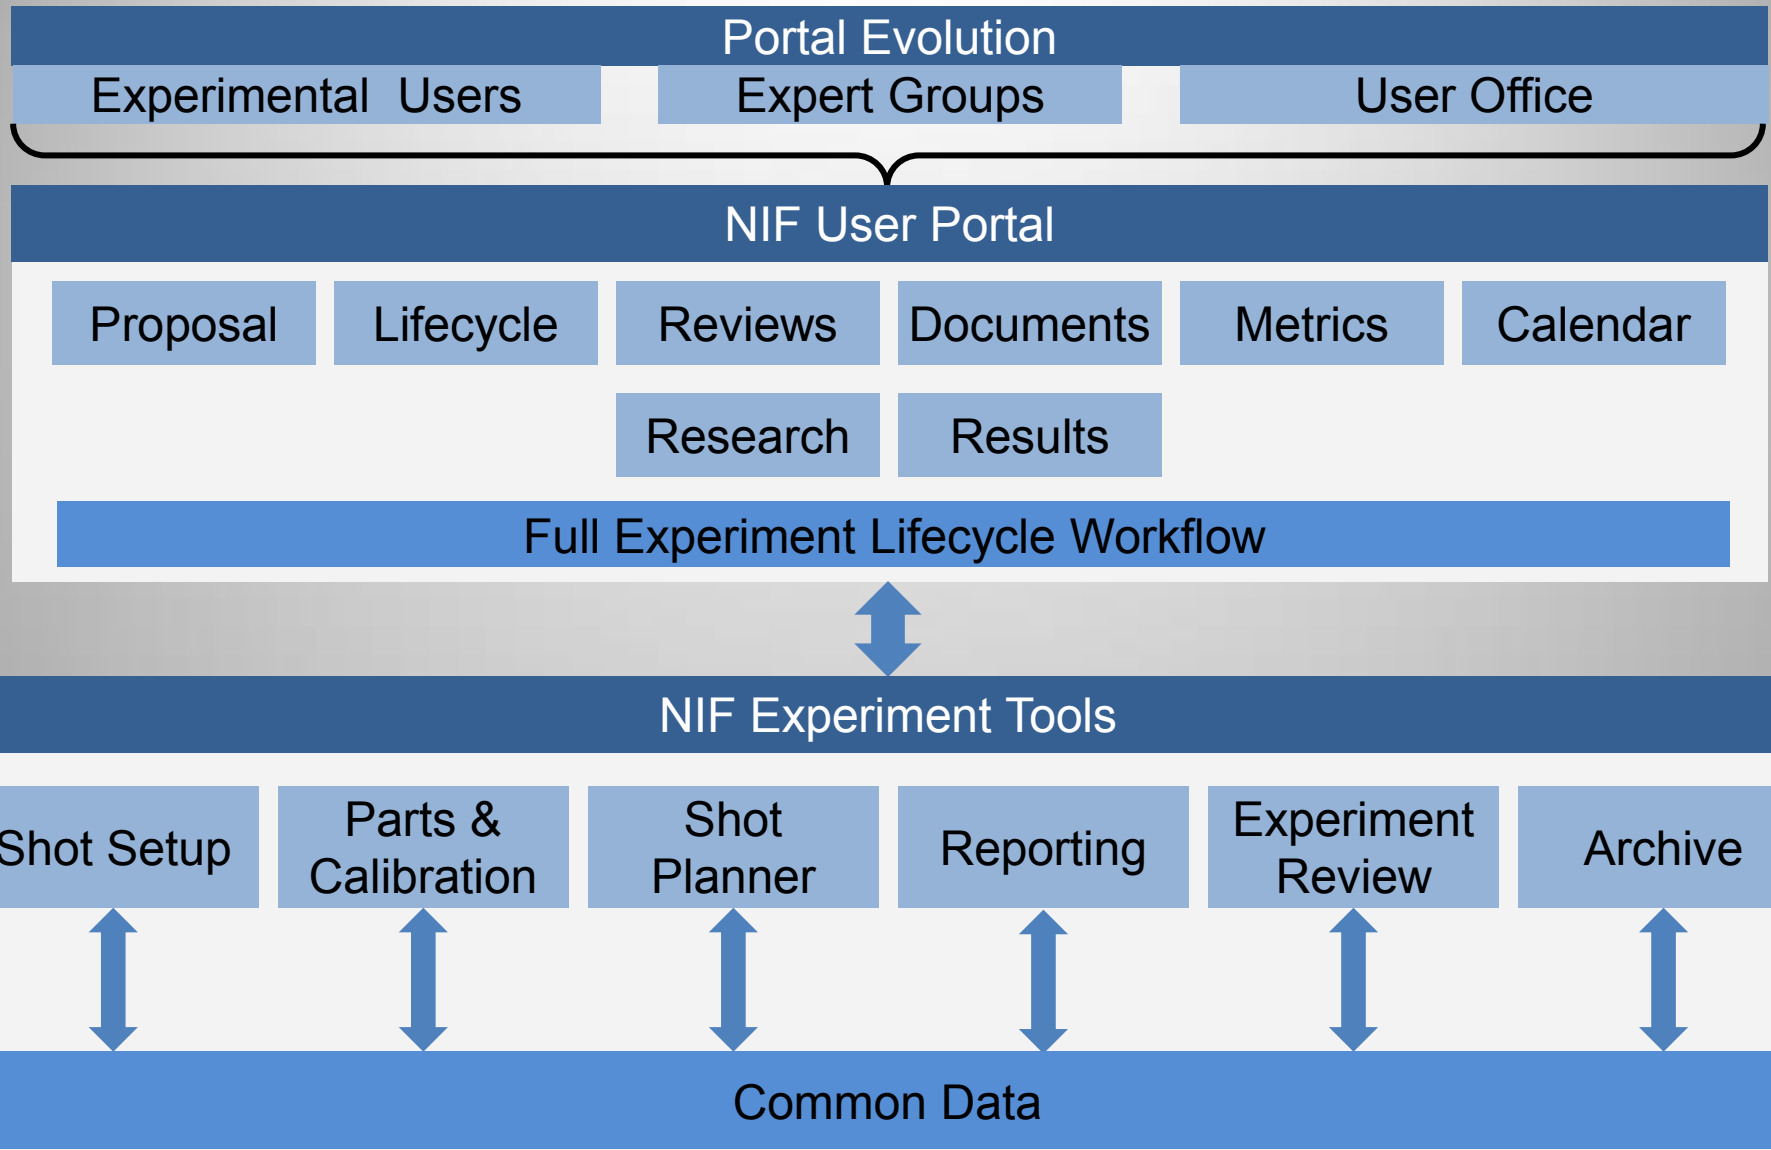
Portal Evolution

Experimental Users

Expert Groups

User Office

NIF User Portal

Proposal

Lifecycle

Reviews

Documents

Metrics

Calendar

Research

Results

Full Experiment Lifecycle Workflow

NIF Experiment Tools

Shot Setup

Parts & Calibration

Shot Planner

Reporting

Experiment Review

Archive

Common Data